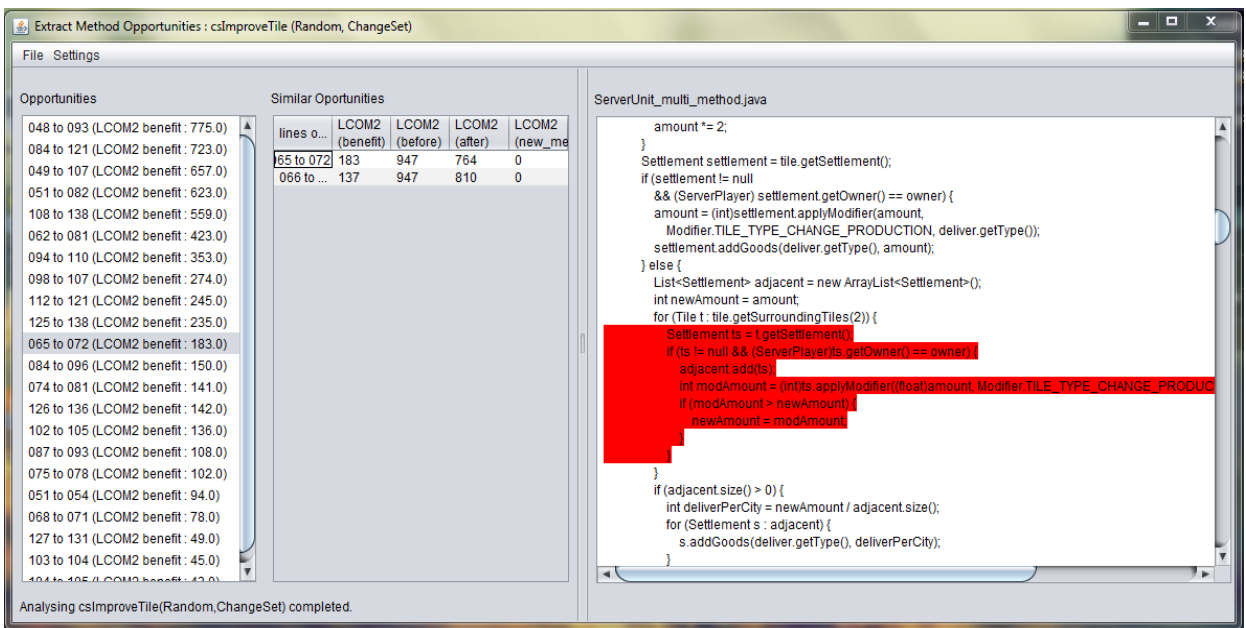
Extract Method Opportunities : csImproveTile (Random, ChangeSet)

File Settings

Opportunities

048 to 093 (LCOM2 benefit : 775.0)
084 to 121 (LCOM2 benefit : 723.0)
049 to 107 (LCOM2 benefit : 657.0)
051 to 082 (LCOM2 benefit : 623.0)
108 to 138 (LCOM2 benefit : 559.0)
062 to 081 (LCOM2 benefit : 423.0)
094 to 110 (LCOM2 benefit : 353.0)
098 to 107 (LCOM2 benefit : 274.0)
112 to 121 (LCOM2 benefit : 245.0)
125 to 138 (LCOM2 benefit : 235.0)
065 to 072 (LCOM2 benefit : 183.0)
084 to 096 (LCOM2 benefit : 150.0)
074 to 081 (LCOM2 benefit : 141.0)
126 to 136 (LCOM2 benefit : 142.0)
102 to 105 (LCOM2 benefit : 136.0)
087 to 093 (LCOM2 benefit : 108.0)
075 to 078 (LCOM2 benefit : 102.0)
051 to 054 (LCOM2 benefit : 94.0)
068 to 071 (LCOM2 benefit : 78.0)
127 to 131 (LCOM2 benefit : 49.0)
103 to 104 (LCOM2 benefit : 45.0)
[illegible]

Similar Oportunities

| lines o... | LCOM2 (benefit) | LCOM2 (before) | LCOM2 (after) | LCOM2 (new_me |
|---|---|---|---|---|
| 065 to 072 | 183 | 947 | 764 | 0 |
| 066 to ... | 137 | 947 | 810 | 0 |

ServerUnit_multi_method.java

amount *= 2;
}
Settlement settlement = tile.getSettlement();
if (settlement != null
&& (ServerPlayer) settlement.getOwner() == owner) {
amount = (int)settlement.applyModifier(amount,
Modifier.TILE_TYPE_CHANGE_PRODUCTION, deliver.getType());
settlement.addGoods(deliver.getType(), amount);
} else {
List<Settlement> adjacent = new ArrayList<Settlement>();
int newAmount = amount;
for (Tile t : tile.getSurroundingTiles(2)) {
Settlement ts = t.getSettlement();
if (ts != null && (ServerPlayer)ts.getOwner() == owner) {
adjacent.add(ts);
int modAmount = (int)ts.applyModifier((float)amount, Modifier.TILE_TYPE_CHANGE_PRODUC
if (modAmount > newAmount) {
newAmount = modAmount;
}
}
}
if (adjacent.size() > 0) {
int deliverPerCity = newAmount / adjacent.size();
for (Settlement s : adjacent) {
s.addGoods(deliver.getType(), deliverPerCity);
}

Analysing csImproveTile(Random,ChangeSet) completed.